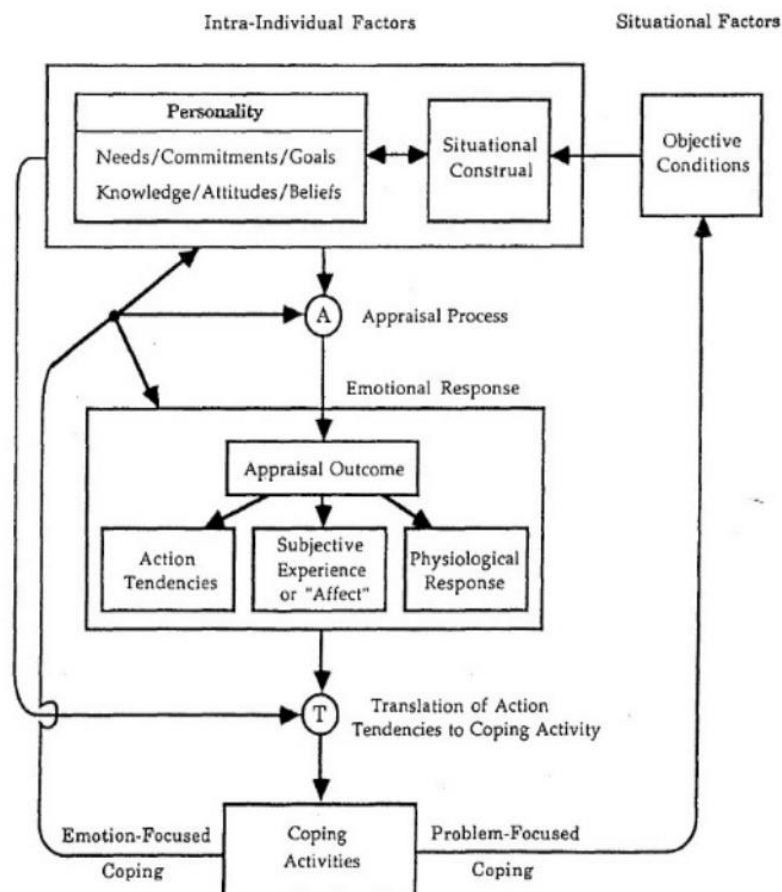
Intra-Individual Factors

Situational Factors

Personality

Needs/Commitments/Goals

Knowledge/Attitudes/Beliefs

Situational Construal

Objective Conditions

A

Appraisal Process

Emotional Response

Appraisal Outcome

Action Tendencies

Subjective Experience or "Affect"

Physiological Response

T

Translation of Action Tendencies to Coping Activity

Emotion-Focused Coping

Coping Activities

Problem-Focused Coping